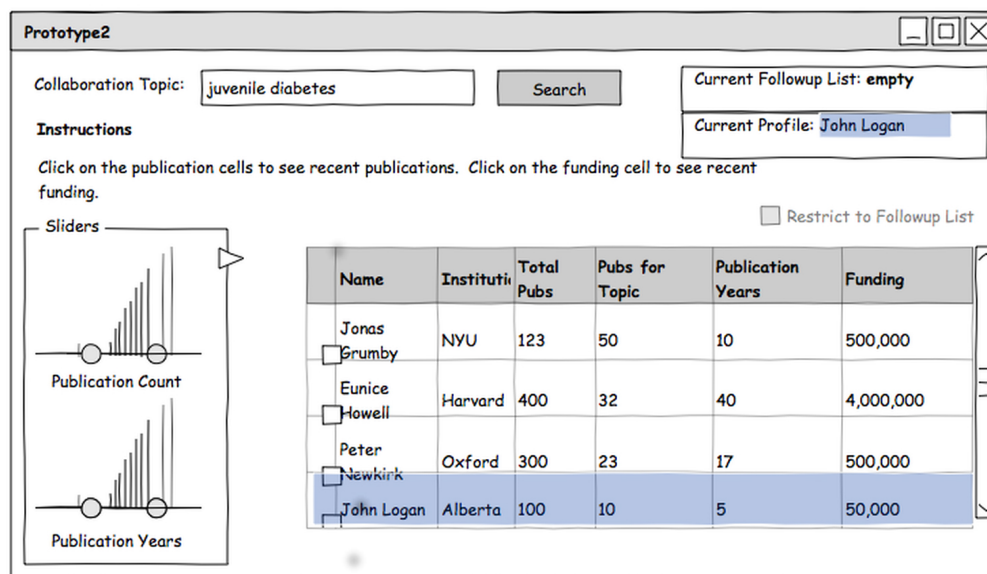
Prototype2

Collaboration Topic: juvenile diabetes

Search

Current Followup List: **empty**

Current Profile: John Logan

Instructions

Click on the publication cells to see recent publications. Click on the funding cell to see recent funding.

Restrict to Followup List

Sliders

Publication Count

Publication Years

| Name | Instituti | Total Pubs | Pubs for Topic | Publication Years | Funding |
|---|---|---|---|---|---|
| Jonas Grumby | NYU | 123 | 50 | 10 | 500,000 |
| Eunice Howell | Harvard | 400 | 32 | 40 | 4,000,000 |
| Peter Newkirk | Oxford | 300 | 23 | 17 | 500,000 |
| John Logan | Alberta | 100 | 10 | 5 | 50,000 |